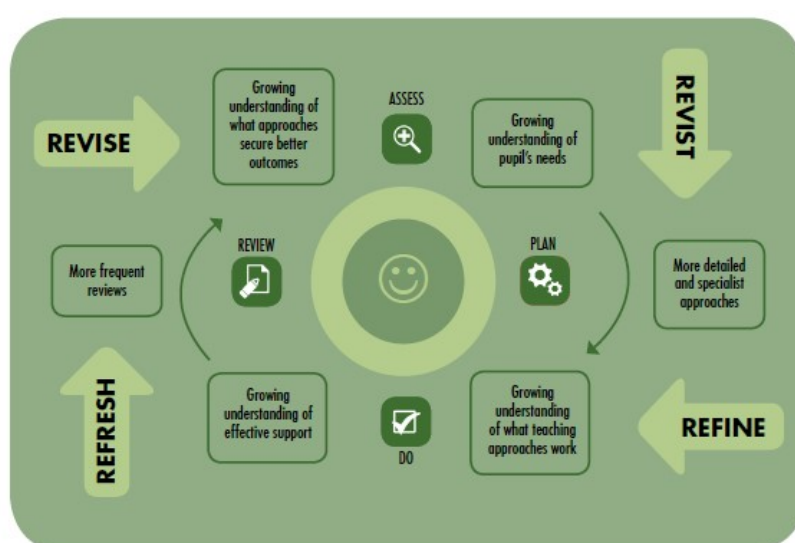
REVISE

Growing understanding of what approaches secure better outcomes

ASSESS

Growing understanding of pupil's needs

REVIST

More frequent reviews

REVIEW

PLAN

More detailed and specialist approaches

REFRESH

Growing understanding of effective support

DO

Growing understanding of what teaching approaches work

REFINE